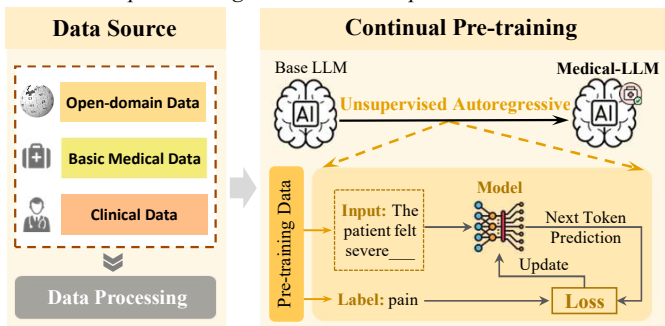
Data Source

Open-domain Data

Basic Medical Data

Clinical Data

Data Processing

Continual Pre-training

Base LLM

Medical-LLM

AI

AI

Unsupervised Autoregressive

Pre-training Data

Input: The patient felt severe___

Model

Next Token Prediction

Update

Label: pain

Loss